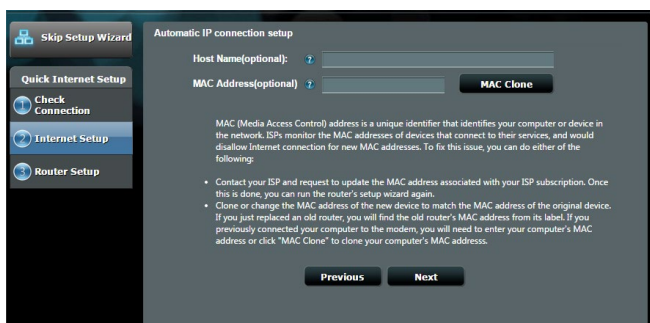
Skip Setup Wizard

Quick Internet Setup

1 Check Connection

2 Internet Setup

3 Router Setup

Automatic IP connection setup

Host Name(optional):

MAC Address(optional)

MAC Clone

MAC (Media Access Control) address is a unique identifier that identifies your computer or device in the network. ISPs monitor the MAC addresses of devices that connect to their services, and would disallow Internet connection for new MAC addresses. To fix this issue, you can do either of the following:

- Contact your ISP and request to update the MAC address associated with your ISP subscription. Once this is done, you can run the router's setup wizard again.
- Clone or change the MAC address of the new device to match the MAC address of the original device. If you just replaced an old router, you will find the old router's MAC address from its label. If you previously connected your computer to the modem, you will need to enter your computer's MAC address or click "MAC Clone" to clone your computer's MAC address.

Previous

Next